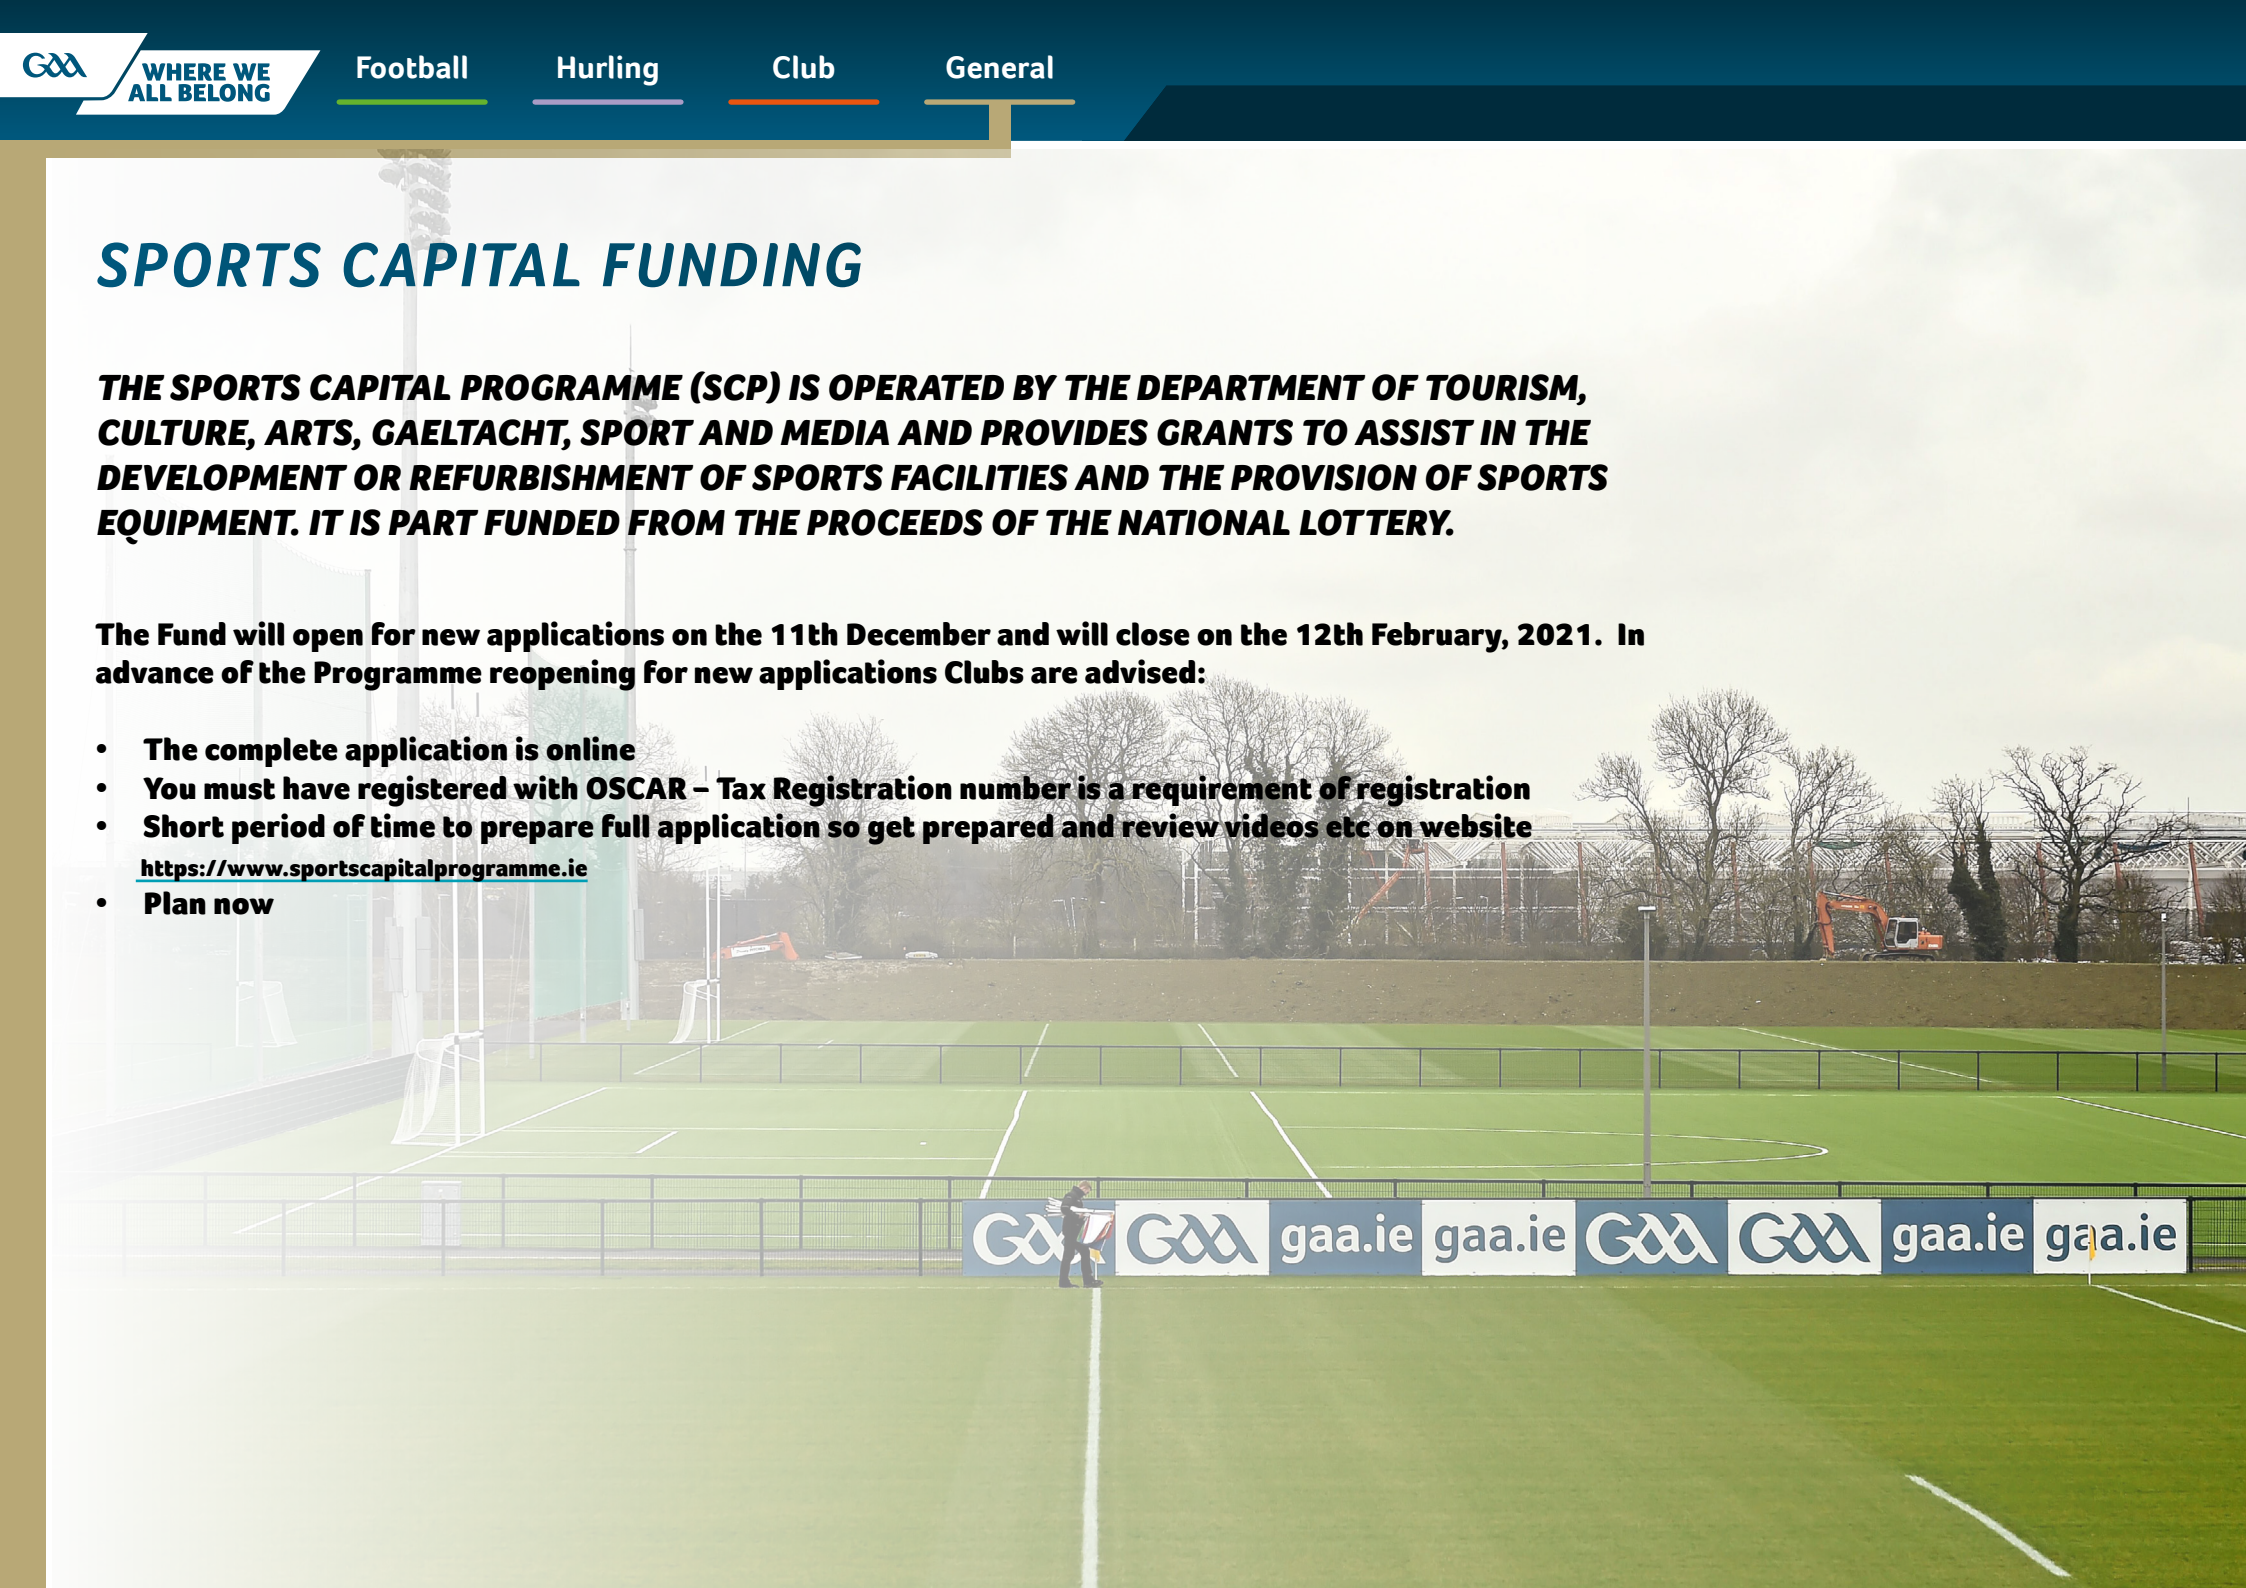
GAA WHERE WE ALL BELONG

Football Hurling Club General

SPORTS CAPITAL FUNDING

THE SPORTS CAPITAL PROGRAMME (SCP) IS OPERATED BY THE DEPARTMENT OF TOURISM, CULTURE, ARTS, GAELTACHT, SPORT AND MEDIA AND PROVIDES GRANTS TO ASSIST IN THE DEVELOPMENT OR REFURBISHMENT OF SPORTS FACILITIES AND THE PROVISION OF SPORTS EQUIPMENT. IT IS PART FUNDED FROM THE PROCEEDS OF THE NATIONAL LOTTERY.

The Fund will open for new applications on the 11th December and will close on the 12th February, 2021. In advance of the Programme reopening for new applications Clubs are advised:

- The complete application is online
- You must have registered with OSCAR – Tax Registration number is a requirement of registration
- Short period of time to prepare full application so get prepared and review videos etc on website https://www.sportscapitalprogramme.ie
- Plan now

GAA GAA gaa.ie gaa.ie GAA GAA gaa.ie gaa.ie